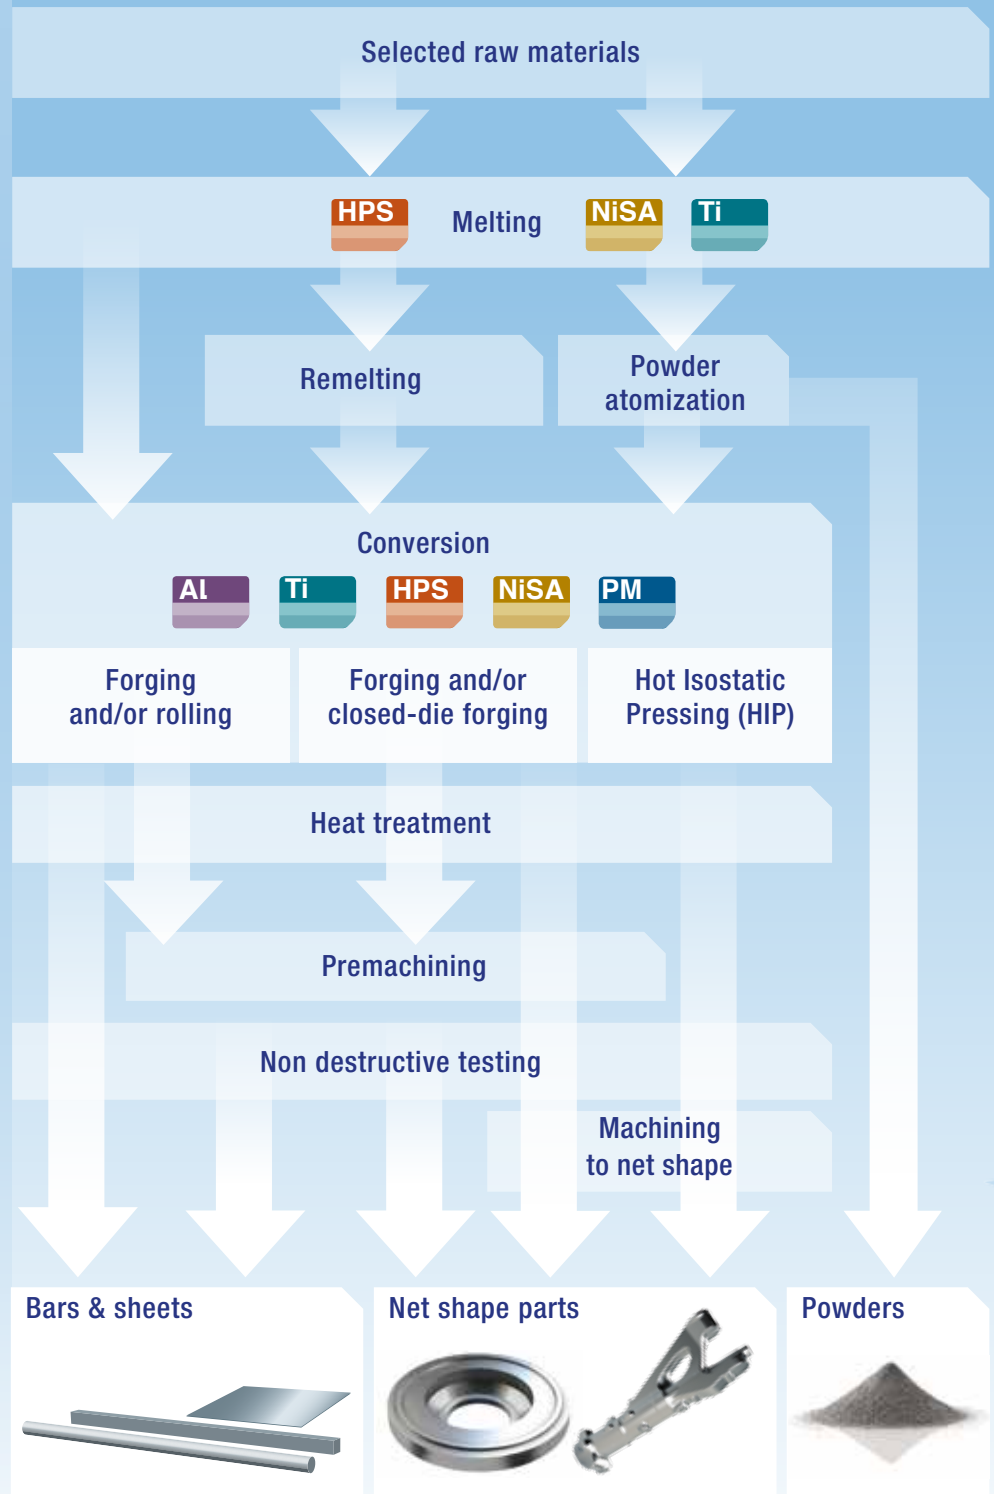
Selected raw materials

HPS Melting NiSA Ti

Remelting

Powder atomization

Conversion

Al Ti HPS NiSA PM

Forging and/or rolling

Forging and/or closed-die forging

Hot Isostatic Pressing (HIP)

Heat treatment

Premachining

Non destructive testing

Machining to net shape

Bars & sheets

Net shape parts

Powders